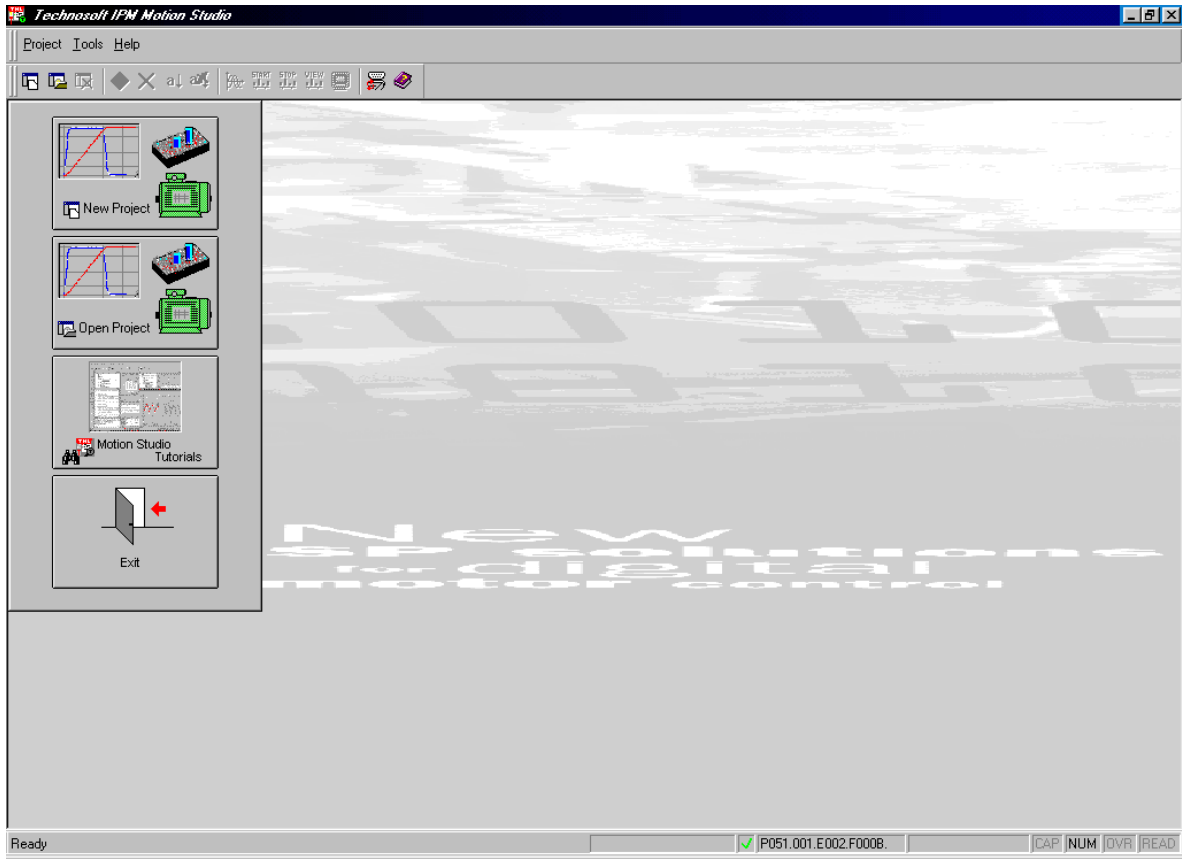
Technosoft IPM Motion Studio

Project Tools Help

START STOP VIEW

New Project

Open Project

Motion Studio Tutorials

Exit

New
sP solutions
for digital
motor control

Ready

P051.001.E002.F000B.

CAP NUM OVR READ